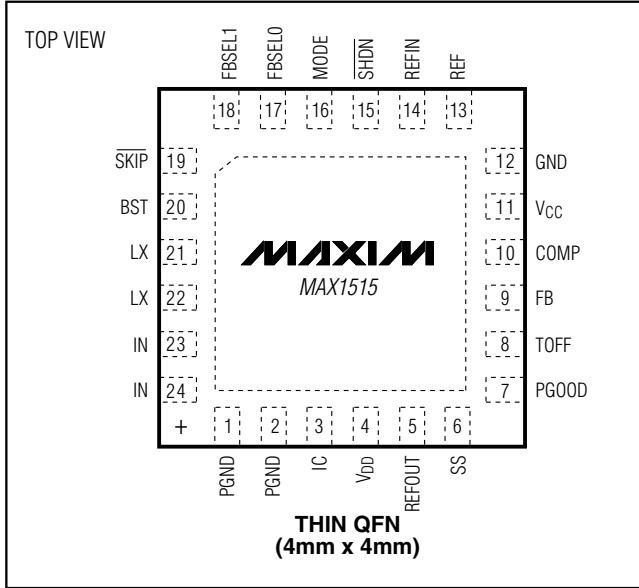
TOP VIEW

FBSEL1 FBSEL0 MODE $\overline{SHDN}$ REFIN REF

18 17 16 15 14 13

$\overline{SKIP}$ 19
BST 20
LX 21
LX 22
IN 23
IN 24

12 GND
11 $V_{CC}$
10 COMP
9 FB
8 TOFF
7 PGOOD

MAXIM
MAX1515

+

1 2 3 4 5 6

PGND PGND IC $V_{DD}$ REFOUT SS

THIN QFN
(4mm x 4mm)